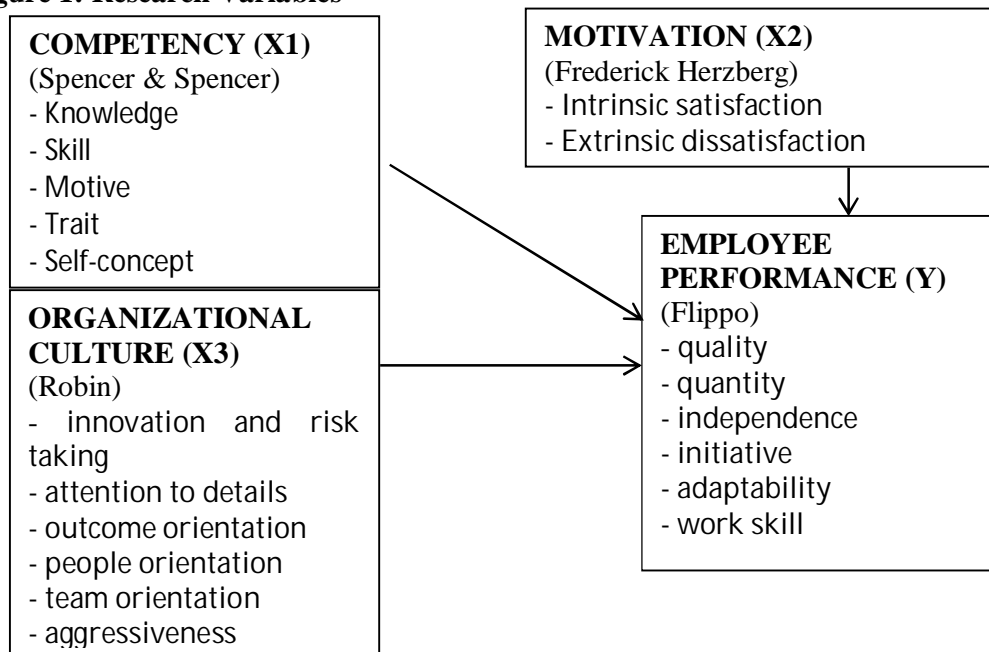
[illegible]gure 1. Research Variables

COMPETENCY (X1)
(Spencer & Spencer)
- Knowledge
- Skill
- Motive
- Trait
- Self-concept

MOTIVATION (X2)
(Frederick Herzberg)
- Intrinsic satisfaction
- Extrinsic dissatisfaction

ORGANIZATIONAL CULTURE (X3)
(Robin)
- innovation and risk taking
- attention to details
- outcome orientation
- people orientation
- team orientation
- aggressiveness

EMPLOYEE PERFORMANCE (Y)
(Flippo)
- quality
- quantity
- independence
- initiative
- adaptability
- work skill